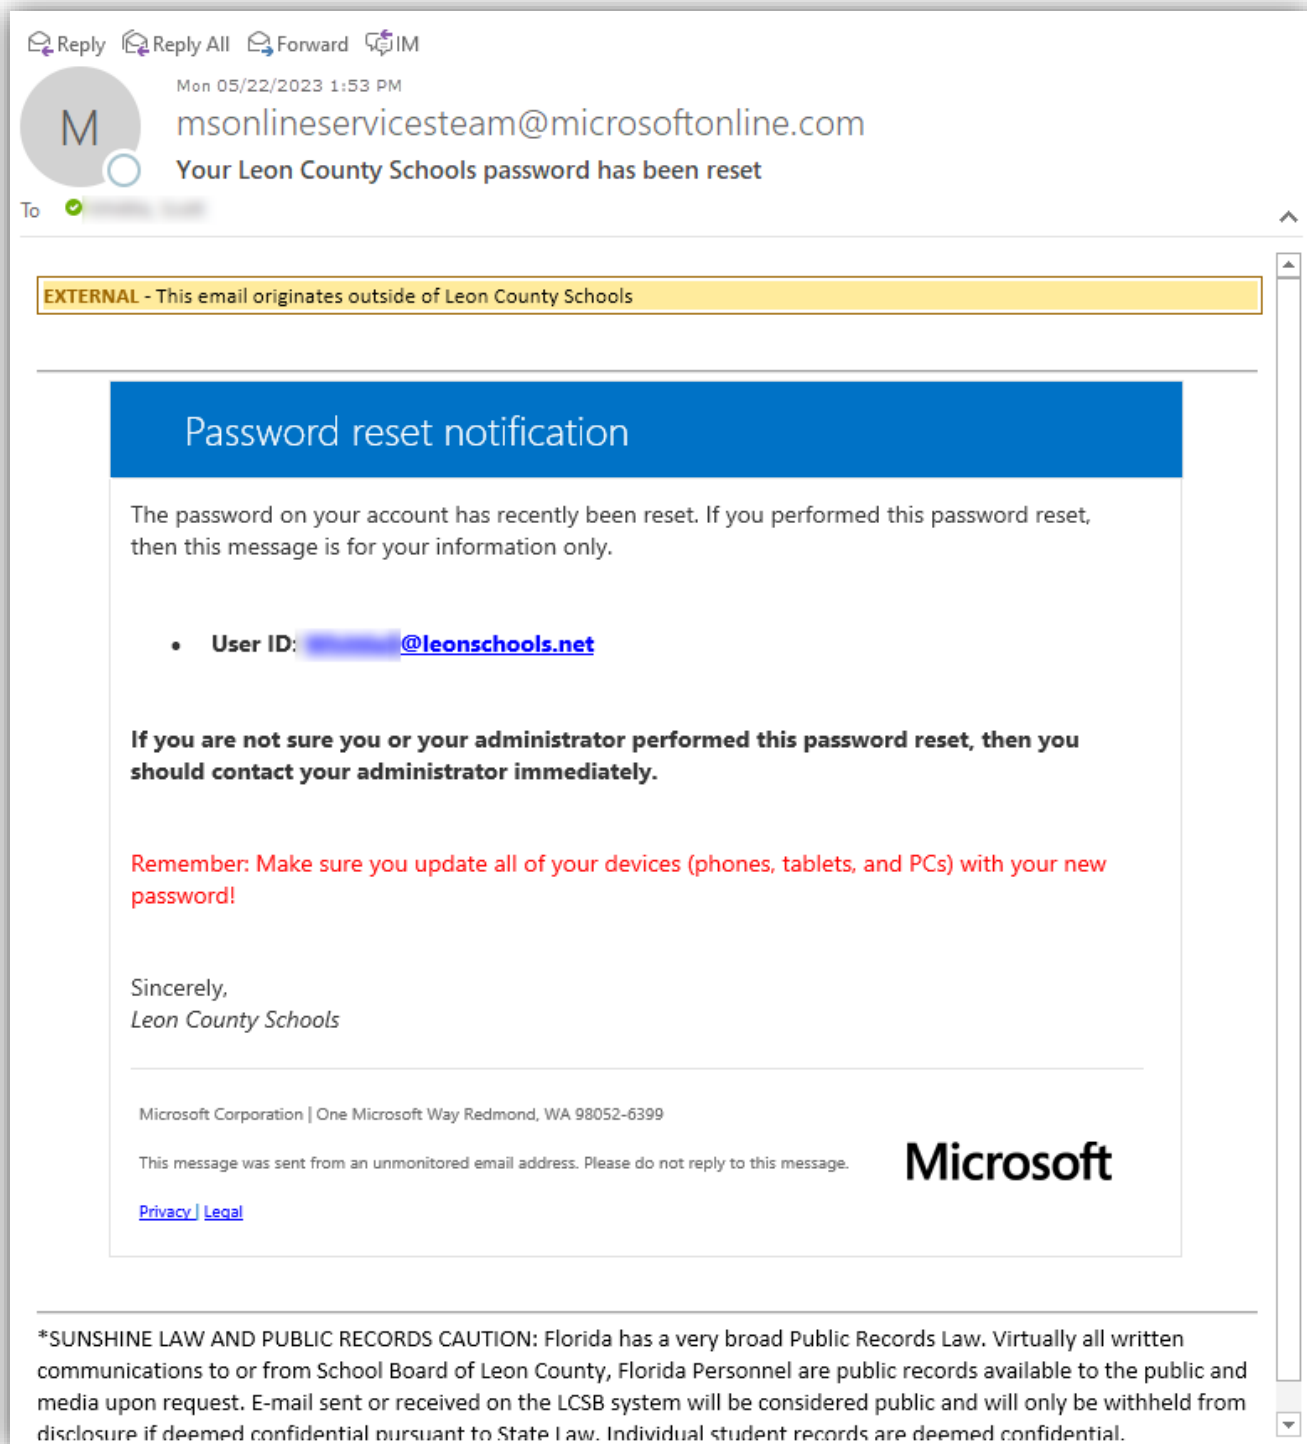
Reply Reply All Forward IM

M

Mon 05/22/2023 1:53 PM

msonlineservicesteam@microsoftonline.com

Your Leon County Schools password has been reset

To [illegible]

EXTERNAL - This email originates outside of Leon County Schools

Password reset notification

The password on your account has recently been reset. If you performed this password reset, then this message is for your information only.

• User ID: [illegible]@leonschools.net

If you are not sure you or your administrator performed this password reset, then you should contact your administrator immediately.

Remember: Make sure you update all of your devices (phones, tablets, and PCs) with your new password!

Sincerely,
Leon County Schools

Microsoft Corporation | One Microsoft Way Redmond, WA 98052-6399

This message was sent from an unmonitored email address. Please do not reply to this message.

Microsoft

Privacy | Legal

*SUNSHINE LAW AND PUBLIC RECORDS CAUTION: Florida has a very broad Public Records Law. Virtually all written communications to or from School Board of Leon County, Florida Personnel are public records available to the public and media upon request. E-mail sent or received on the LCSB system will be considered public and will only be withheld from disclosure if deemed confidential pursuant to State Law. Individual student records are deemed confidential.